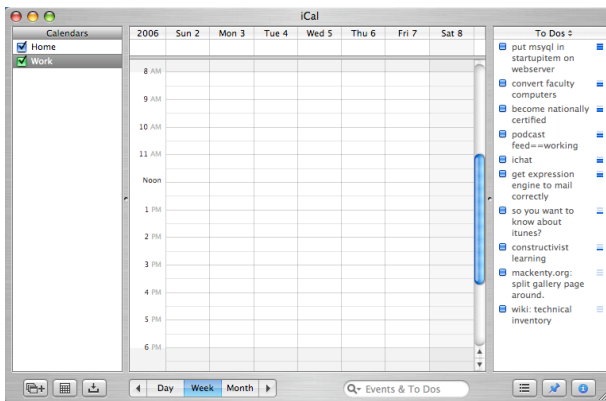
iCal

Calendars
Home
Work

2006 | Sun 2 | Mon 3 | Tue 4 | Wed 5 | Thu 6 | Fri 7 | Sat 8

8 AM
9 AM
10 AM
11 AM
Noon
1 PM
2 PM
3 PM
4 PM
5 PM
6 PM

To Dos
put msyql in startupitem on webserver
convert faculty computers
become nationally certified
podcast feed==working
ichat
get expression engine to mail correctly
so you want to know about itunes?
constructivist learning
mackenty.org: split gallery page around.
wiki: technical inventory

Day | Week | Month

Events & To Dos